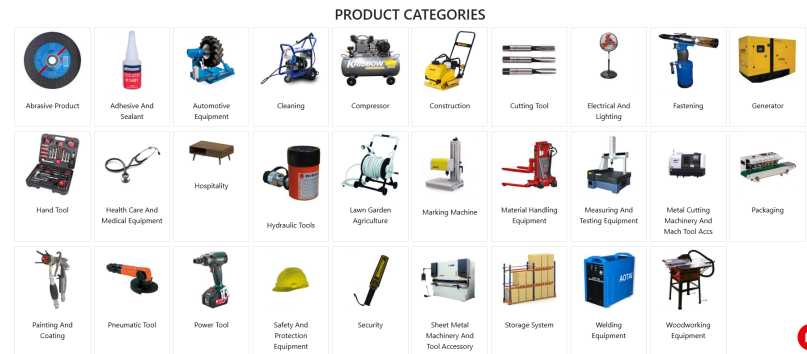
PRODUCT CATEGORIES

Abrasive Product

Adhesive And Sealant

Automotive Equipment

Cleaning

KRISBOW

Compressor

Construction

Cutting Tool

Electrical And Lighting

Fastening

Generator

Hand Tool

Health Care And Medical Equipment

Hospitality

Hydraulic Tools

Lawn Garden Agriculture

Marking Machine

Material Handling Equipment

Measuring And Testing Equipment

Metal Cutting Machinery And Mach Tool Accs

Packaging

Painting And Coating

Pneumatic Tool

Power Tool

Safety And Protection Equipment

Security

Sheet Metal Machinery And Tool Accessory

Storage System

Welding Equipment

Woodworking Equipment